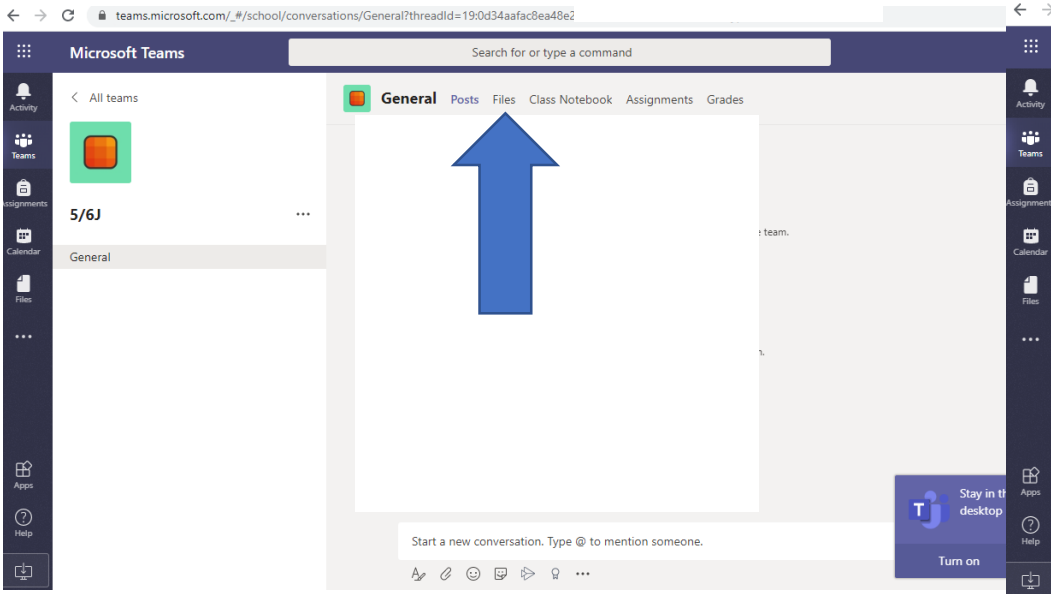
teams.microsoft.com/_#/school/conversations/General?threadId=19:0d34aafac8ea48e2

Microsoft Teams

Search for or type a command

Activity
Teams
Assignments
Calendar
Files
...
Apps
Help

< All teams

5/6J ...

General

General Posts Files Class Notebook Assignments Grades

e team.

n.

Start a new conversation. Type @ to mention someone.

Stay in th desktop

Turn on

Activity
Teams
Assignment
Calendar
Files
...
Apps
Help